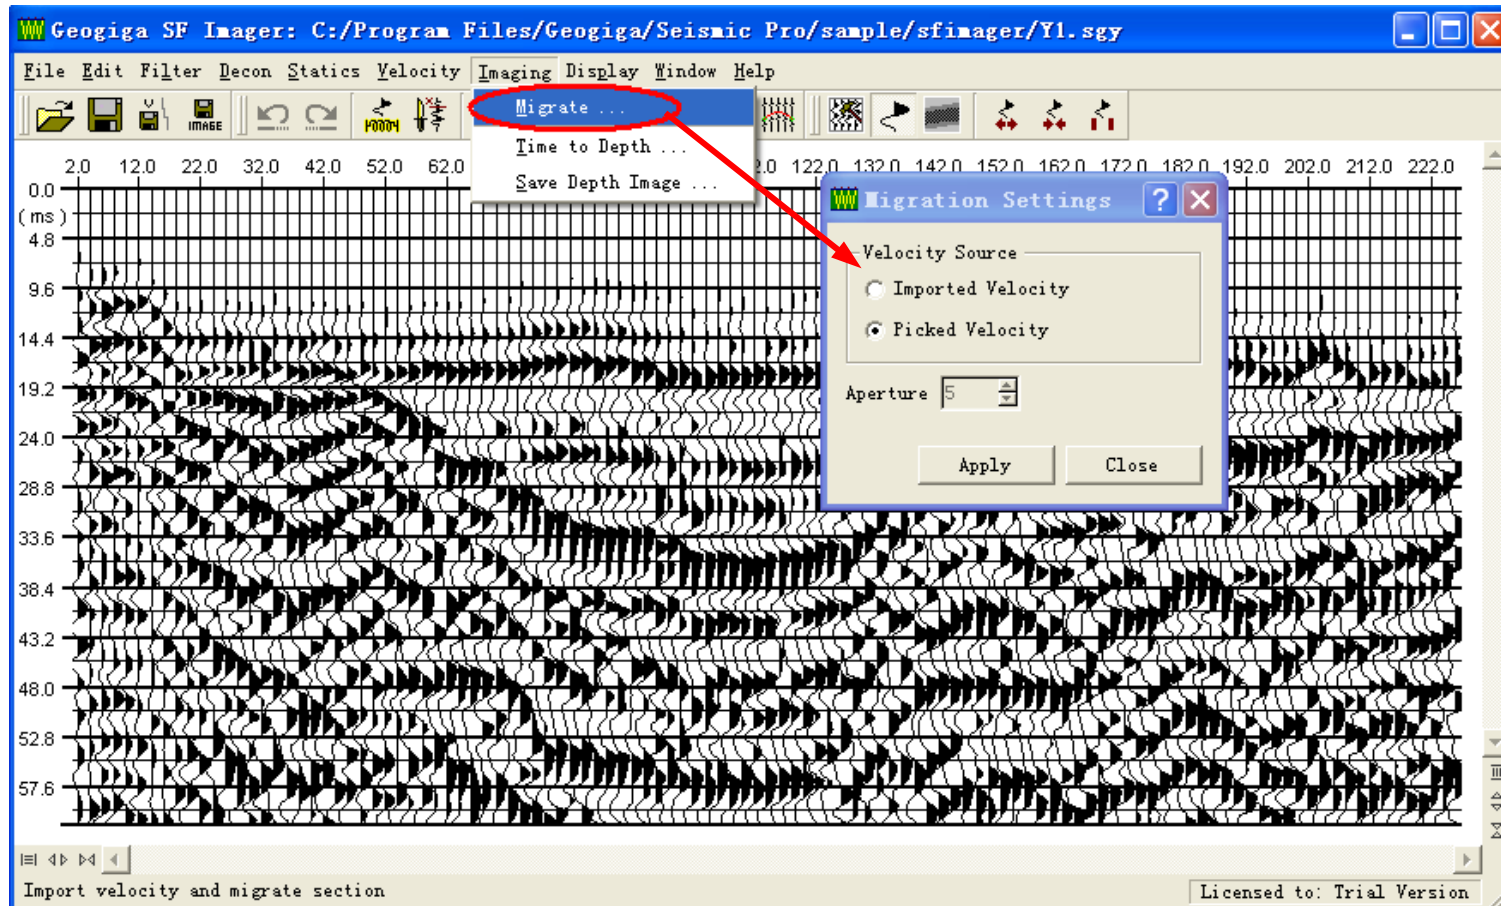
Geogiga SF Imager: C:/Program Files/Geogiga/Seismic Pro/sample/sfimager/Y1.sgy

File Edit Filter Decon Statics Velocity Imaging Display Window Help

IMAGE

Migrate ...
Time to Depth ...
Save Depth Image ...

2.0 12.0 22.0 32.0 42.0 52.0 62.0 .0 122.0 132.0 142.0 152.0 162.0 172.0 182.0 192.0 202.0 212.0 222.0

0.0
(ms)
4.8
9.6
14.4
19.2
24.0
28.8
33.6
38.4
43.2
48.0
52.8
57.6

Migration Settings

Velocity Source
Imported Velocity
Picked Velocity

Aperture 5

Apply Close

Import velocity and migrate section

Licensed to: Trial Version